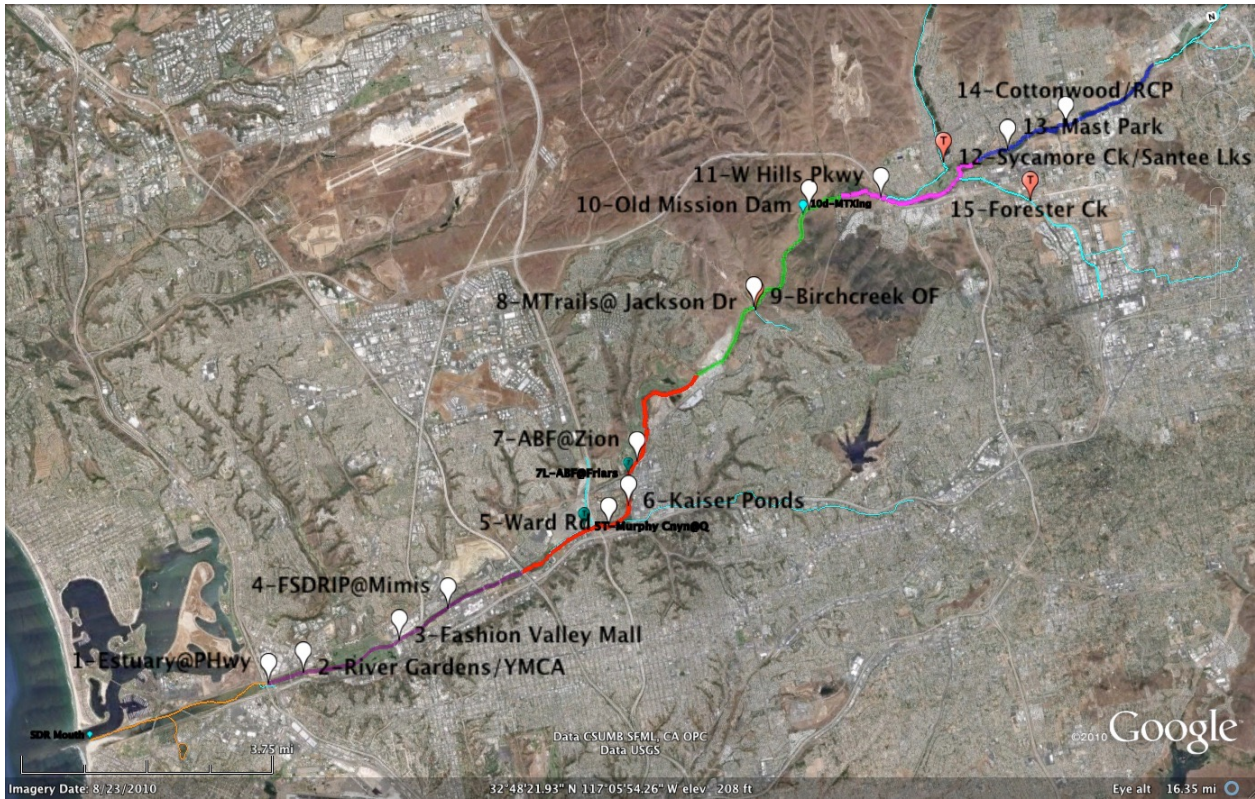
N

14-Cottonwood/RCP

13-Mast Park

T

12-Sycamore Ck/Santee Lks

11-W Hills Pkwy

T

15-Forester Ck

10-Old Mission Dam

10d-MTXing

8-MTrails@ Jackson Dr

9-Birchcreek OF

7-ABF@Zion

7L-ABF@Friars

6-Kaiser Ponds

5-Ward Rd

5T-Murphy Cayn@Q

4-FSDRIP@Mimis

3-Fashion Valley Mall

1-Estuary@PHwy

2-River Gardens/YMCA

SDR Mouth

3.75 mi

Data CSUMB SFML, CA OPC
Data USGS

©2010 Google

Imagery Date: 8/23/2010

32°48'21.93" N 117°05'54.26" W elev 208 ft

Eye alt 16.35 mi